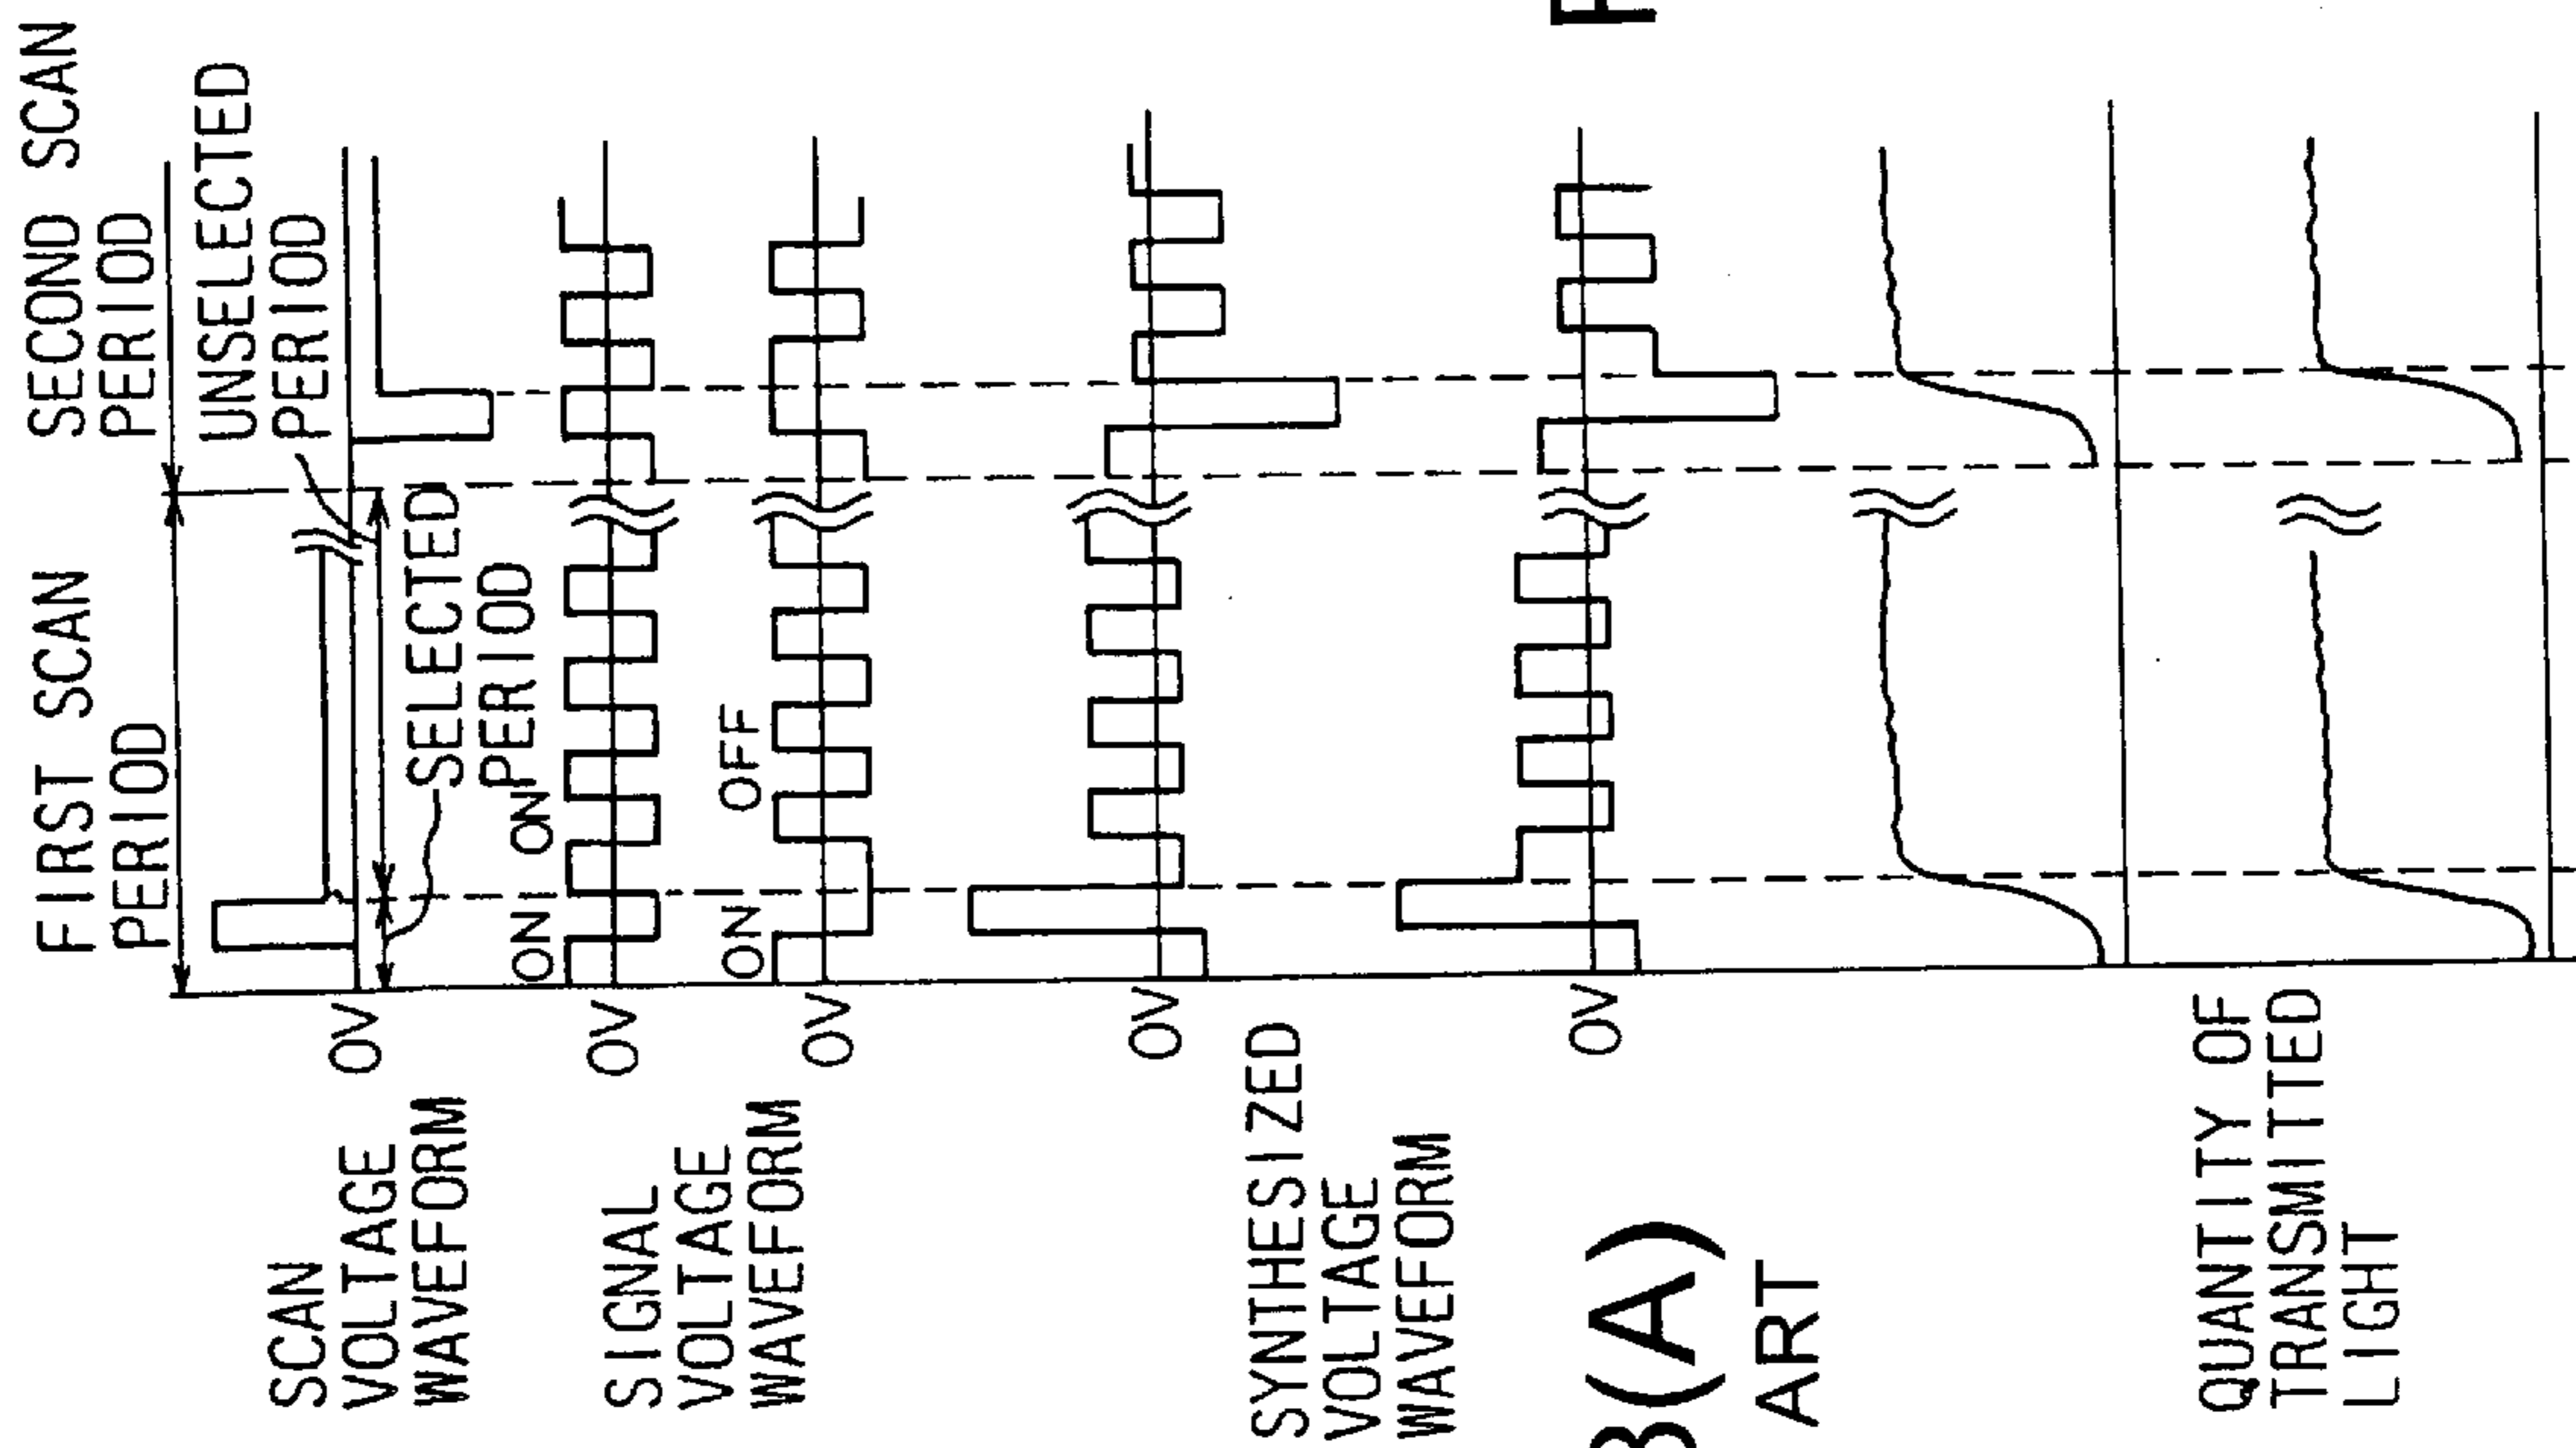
FIRST SCAN PERIOD

SECOND SCAN PERIOD

UNSELECTED PERIOD

SELECTED PERIOD

SCAN VOLTAGE WAVEFORM

OV

ON ON

ON OFF

SIGNAL VOLTAGE WAVEFORM

OV

OV

OV

SYNTHESIZED VOLTAGE WAVEFORM

OV

3(A)
ART

QUANTITY OF TRANSMITTED LIGHT